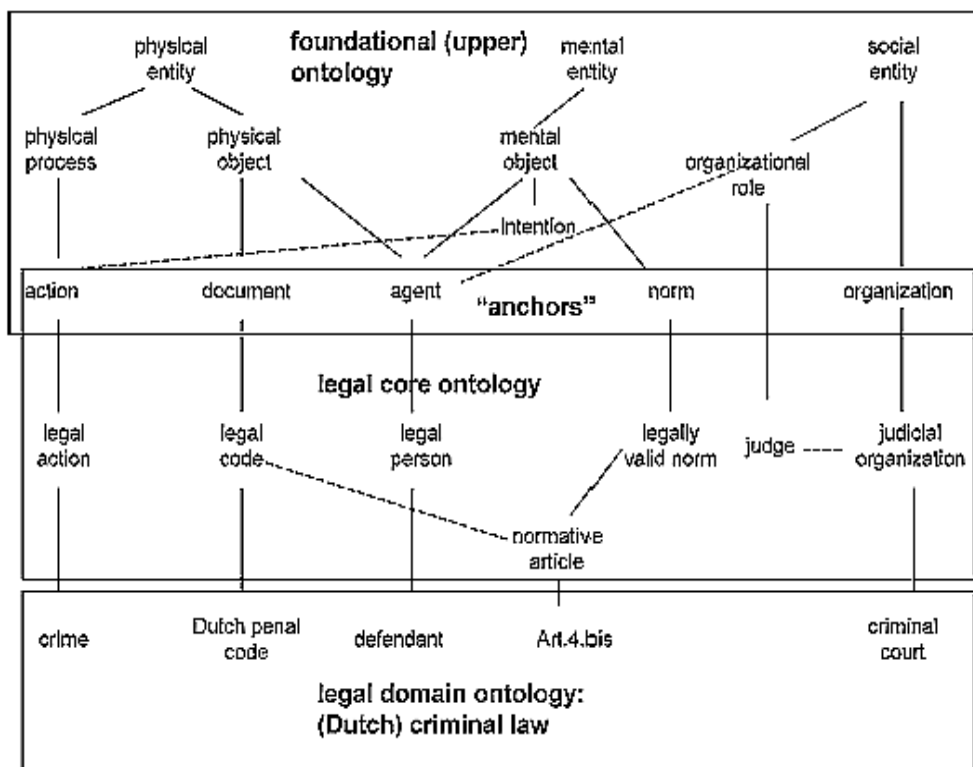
foundational (upper) ontology

physical entity

mental entity

social entity

physical process

physical object

mental object

organizational role

intention

action

document

agent

"anchors"

norm

organization

legal core ontology

legal action

legal code

legal person

legally valid norm

judge

judicial organization

normative article

crime

Dutch penal code

defendant

Art.4.bis

criminal court

legal domain ontology: (Dutch) criminal law